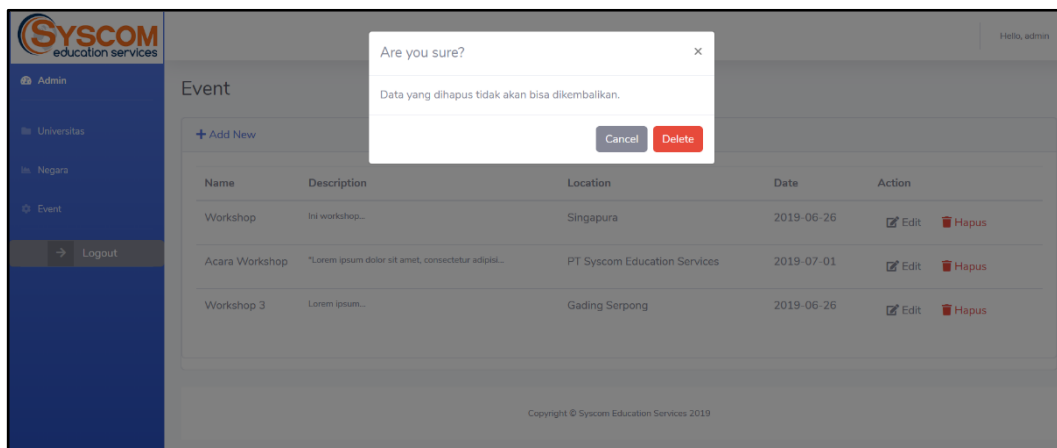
SYSCOM
education services

Admin

Universitas

Negara

Event

Logout

Hello, admin

Event

+ Add New

Are you sure?

×

Data yang dihapus tidak akan bisa dikembalikan.

Cancel Delete

| Name | Description | Location | Date | Action |
|---|---|---|---|---|
| Workshop | Ini workshop... | Singapura | 2019-06-26 | Edit Hapus |
| Acara Workshop | "Lorem ipsum dolor sit amet, consectetur adipisi... | PT Syscom Education Services | 2019-07-01 | Edit Hapus |
| Workshop 3 | Lorem ipsum... | Gading Serpong | 2019-06-26 | Edit Hapus |

Copyright © Syscom Education Services 2019